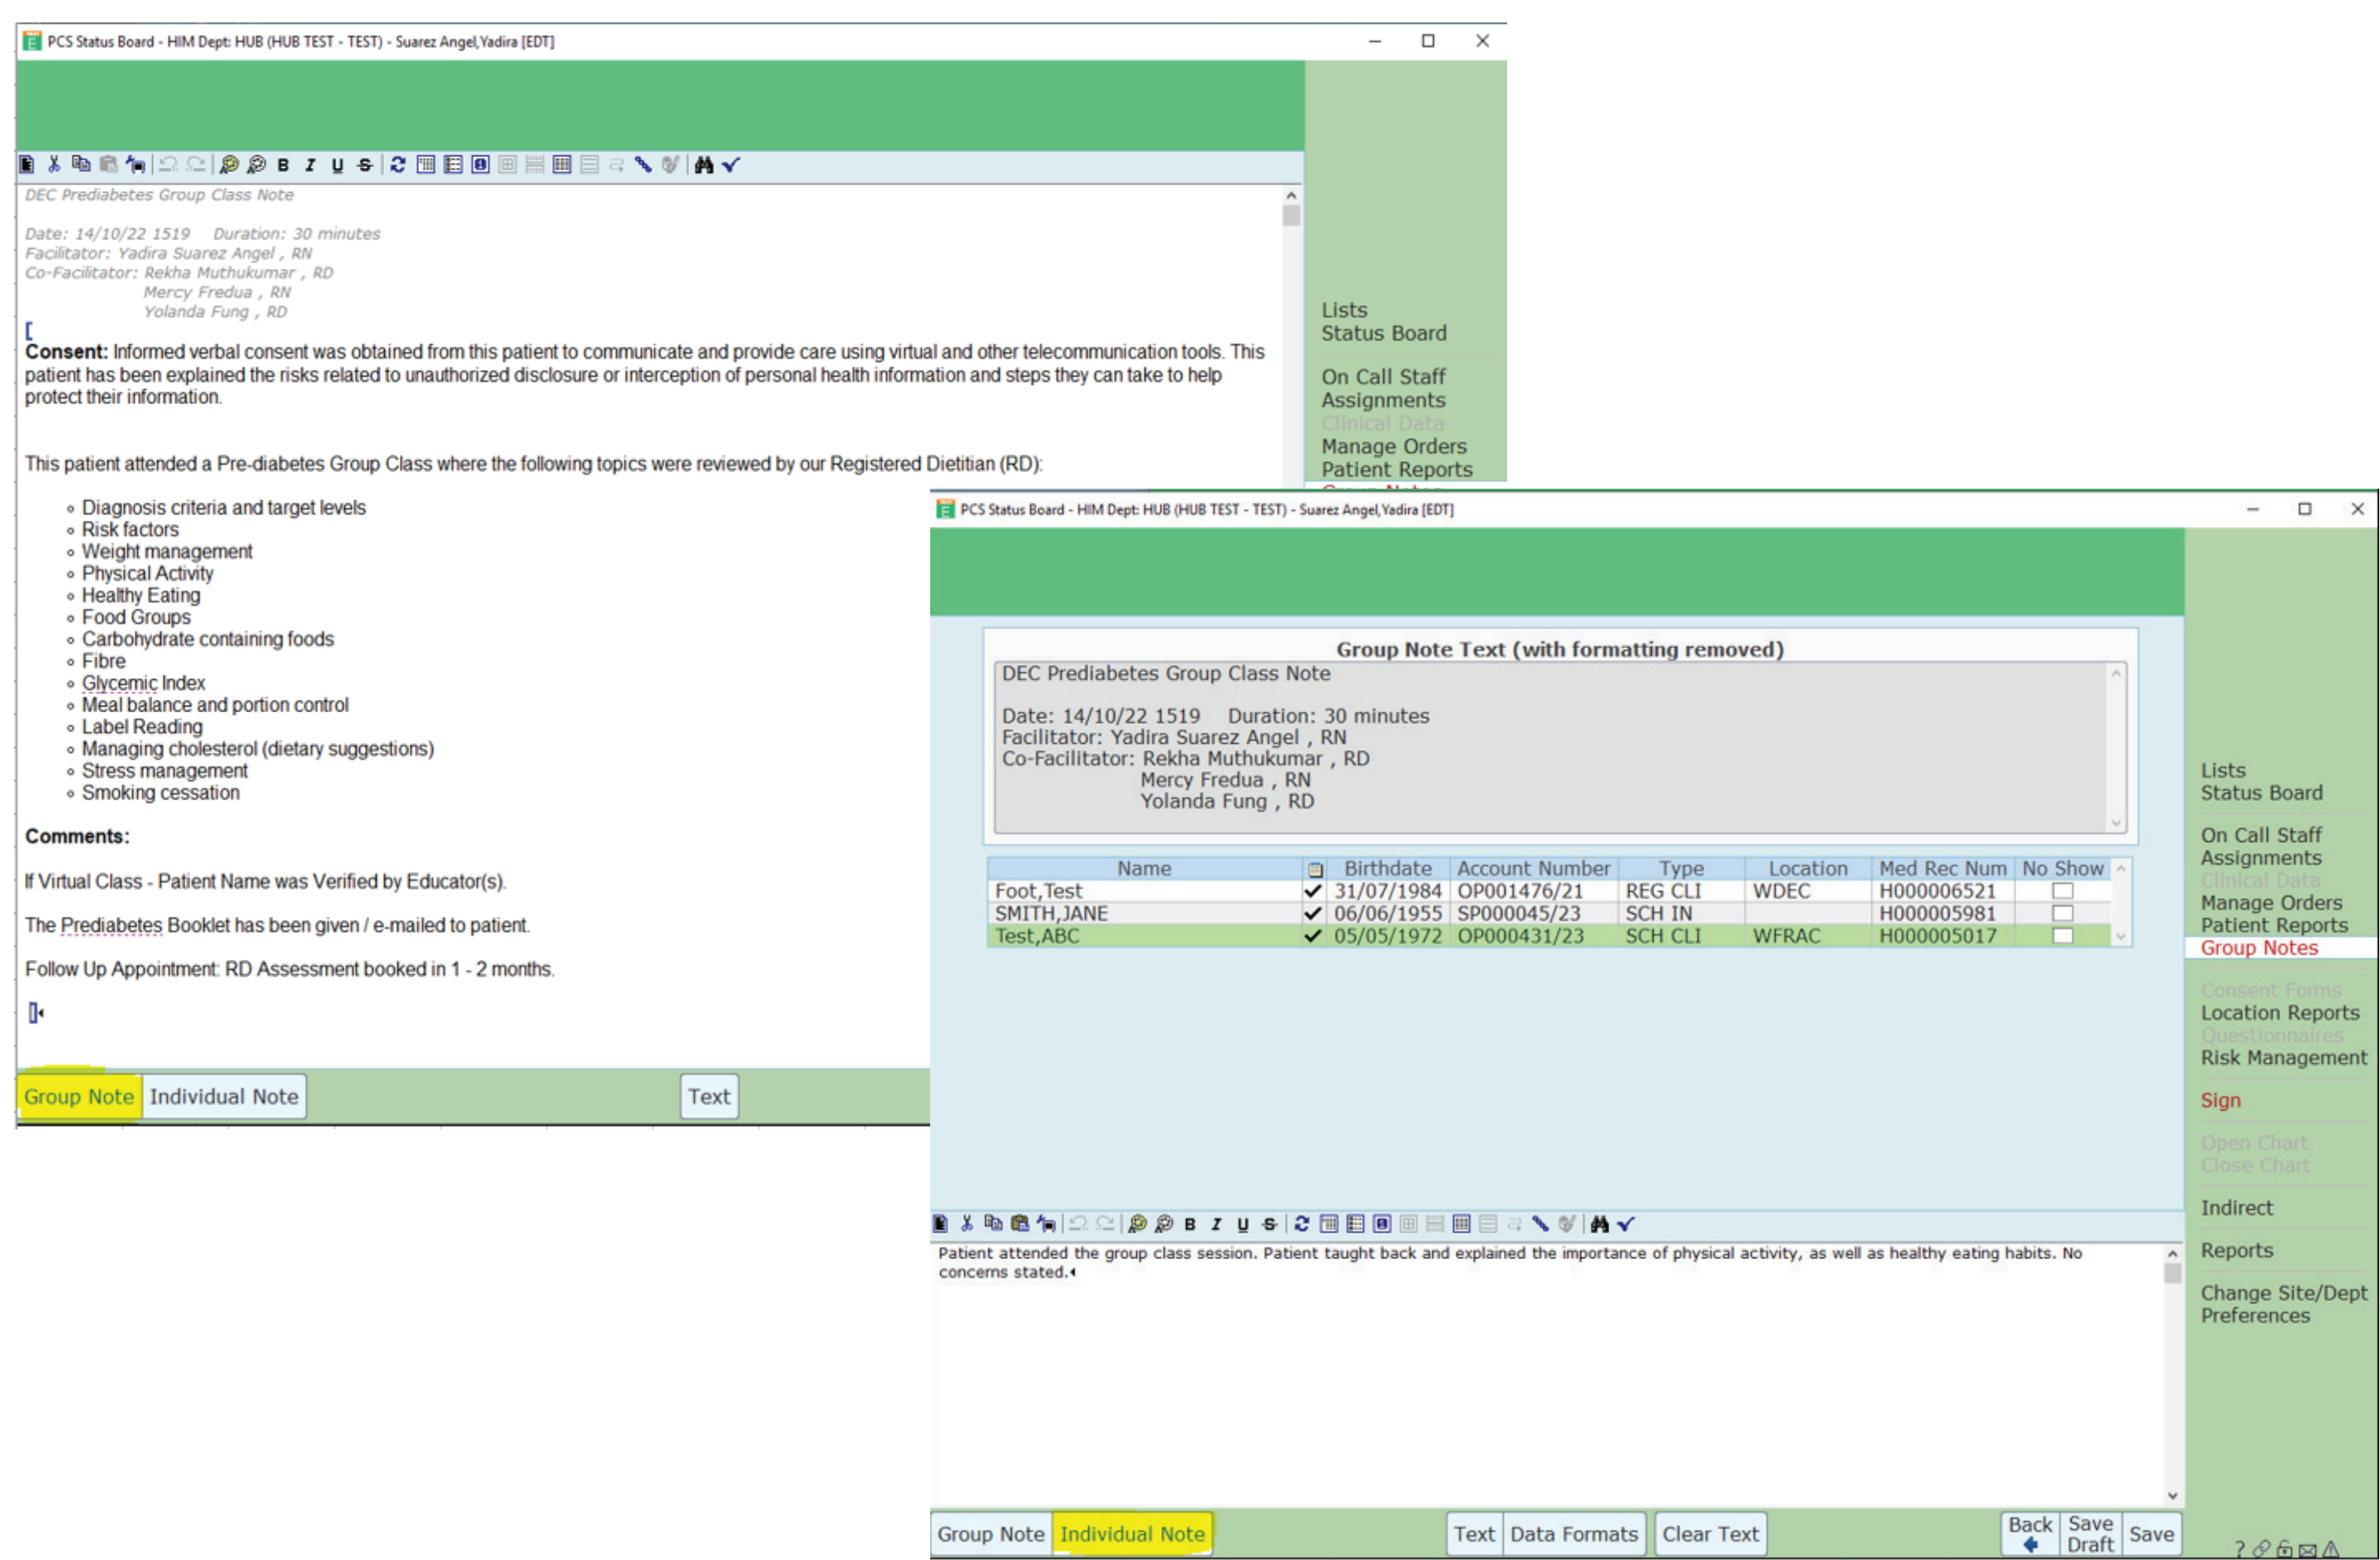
PCS Status Board - HIM Dept: HUB (HUB TEST - TEST) - Suarez Angel,Yadira [EDT]

DEC Prediabetes Group Class Note

Date: 14/10/22 1519 Duration: 30 minutes
Facilitator: Yadira Suarez Angel , RN
Co-Facilitator: Rekha Muthukumar , RD
Mercy Fredua , RN
Yolanda Fung , RD

**Consent:** Informed verbal consent was obtained from this patient to communicate and provide care using virtual and other telecommunication tools. This patient has been explained the risks related to unauthorized disclosure or interception of personal health information and steps they can take to help protect their information.

This patient attended a Pre-diabetes Group Class where the following topics were reviewed by our Registered Dietitian (RD):

- Diagnosis criteria and target levels
- Risk factors
- Weight management
- Physical Activity
- Healthy Eating
- Food Groups
- Carbohydrate containing foods
- Fibre
- Glycemic Index
- Meal balance and portion control
- Label Reading
- Managing cholesterol (dietary suggestions)
- Stress management
- Smoking cessation

**Comments:**

If Virtual Class - Patient Name was Verified by Educator(s).

The Prediabetes Booklet has been given / e-mailed to patient.

Follow Up Appointment: RD Assessment booked in 1 - 2 months.

Group Note Individual Note Text

Lists
Status Board
On Call Staff
Assignments
Clinical Data
Manage Orders
Patient Reports

PCS Status Board - HIM Dept: HUB (HUB TEST - TEST) - Suarez Angel,Yadira [EDT]

Group Note Text (with formatting removed)

DEC Prediabetes Group Class Note

Date: 14/10/22 1519 Duration: 30 minutes
Facilitator: Yadira Suarez Angel , RN
Co-Facilitator: Rekha Muthukumar , RD
Mercy Fredua , RN
Yolanda Fung , RD

| Name | | Birthdate | Account Number | Type | Location | Med Rec Num | No Show |
|---|---|---|---|---|---|---|---|
| Foot,Test | ✔ | 31/07/1984 | OP001476/21 | REG CLI | WDEC | H000006521 | ☐ |
| SMITH,JANE | ✔ | 06/06/1955 | SP000045/23 | SCH IN | | H000005981 | ☐ |
| Test,ABC | ✔ | 05/05/1972 | OP000431/23 | SCH CLI | WFRAC | H000005017 | ☐ |

Patient attended the group class session. Patient taught back and explained the importance of physical activity, as well as healthy eating habits. No concerns stated.

Group Note Individual Note Text Data Formats Clear Text Back Save Draft Save

Lists
Status Board
On Call Staff
Assignments
Clinical Data
Manage Orders
Patient Reports
Group Notes
Consent Forms
Location Reports
Questionnaires
Risk Management
Sign
Open Chart
Close Chart
Indirect
Reports
Change Site/Dept
Preferences